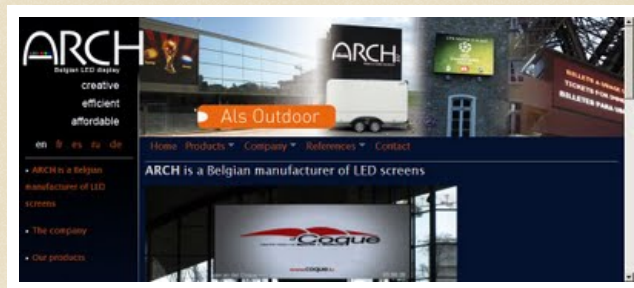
ARCH
Belgian LED display
creative
efficient
affordable

en fr es ru de

• ARCH is a Belgian manufacturer of LED screens

• The company

• Our products

ARCH

Als Outdoor

BILLETES A GRAN
TICKETS FOR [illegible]
BILLETES PARA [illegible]

Home Products ▾ Company ▾ References ▾ Contact

ARCH is a Belgian manufacturer of LED screens

Coque
www.coque.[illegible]